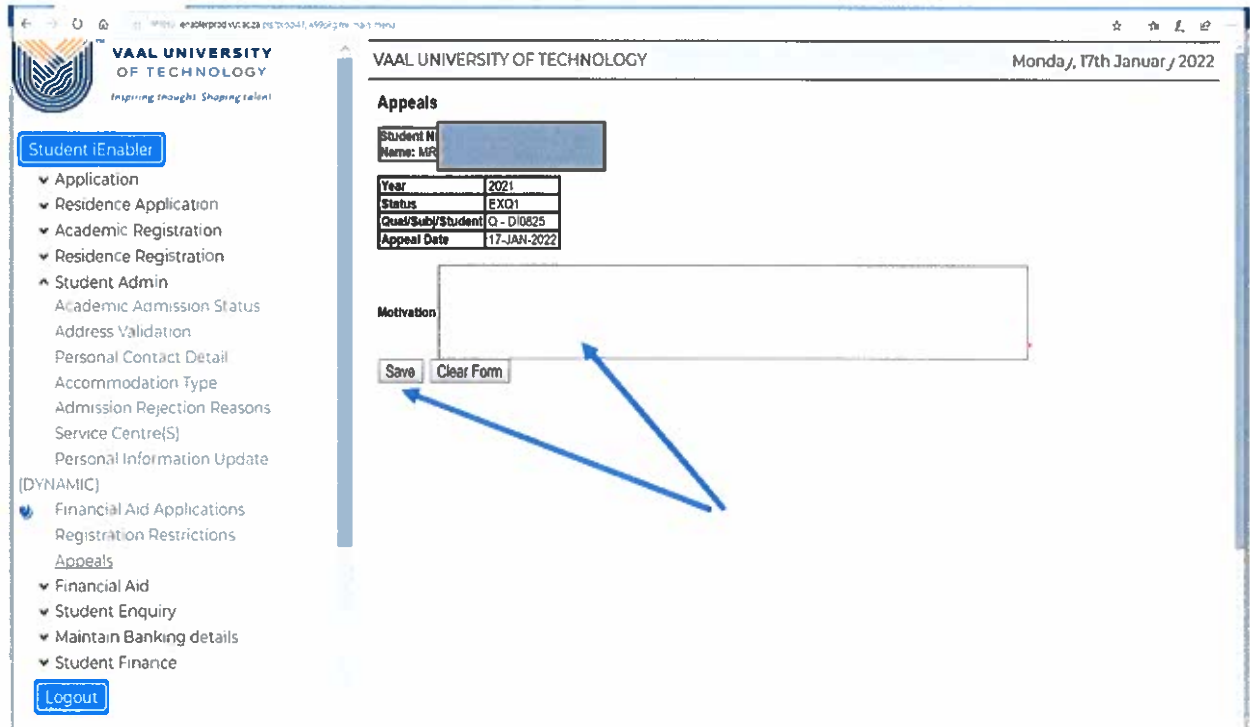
VAAL UNIVERSITY OF TECHNOLOGY
Inspiring thought. Shaping talent

Student iEnabler
Application
Residence Application
Academic Registration
Residence Registration
Student Admin
Academic Admission Status
Address Validation
Personal Contact Detail
Accommodation Type
Admission Rejection Reasons
Service Centre(S)
Personal Information Update
(DYNAMIC)
Financial Aid Applications
Registration Restrictions
Appeals
Financial Aid
Student Enquiry
Maintain Banking details
Student Finance
Logout

VAAL UNIVERSITY OF TECHNOLOGY
Monday, 17th January 2022

Appeals

Student N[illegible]
Name: MR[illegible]

| Year | 2021 |
|---|---|
| Status | EXQ1 |
| Qual/Subj/Student | Q - DI0825 |
| Appeal Date | 17-JAN-2022 |

Motivation

Save Clear Form